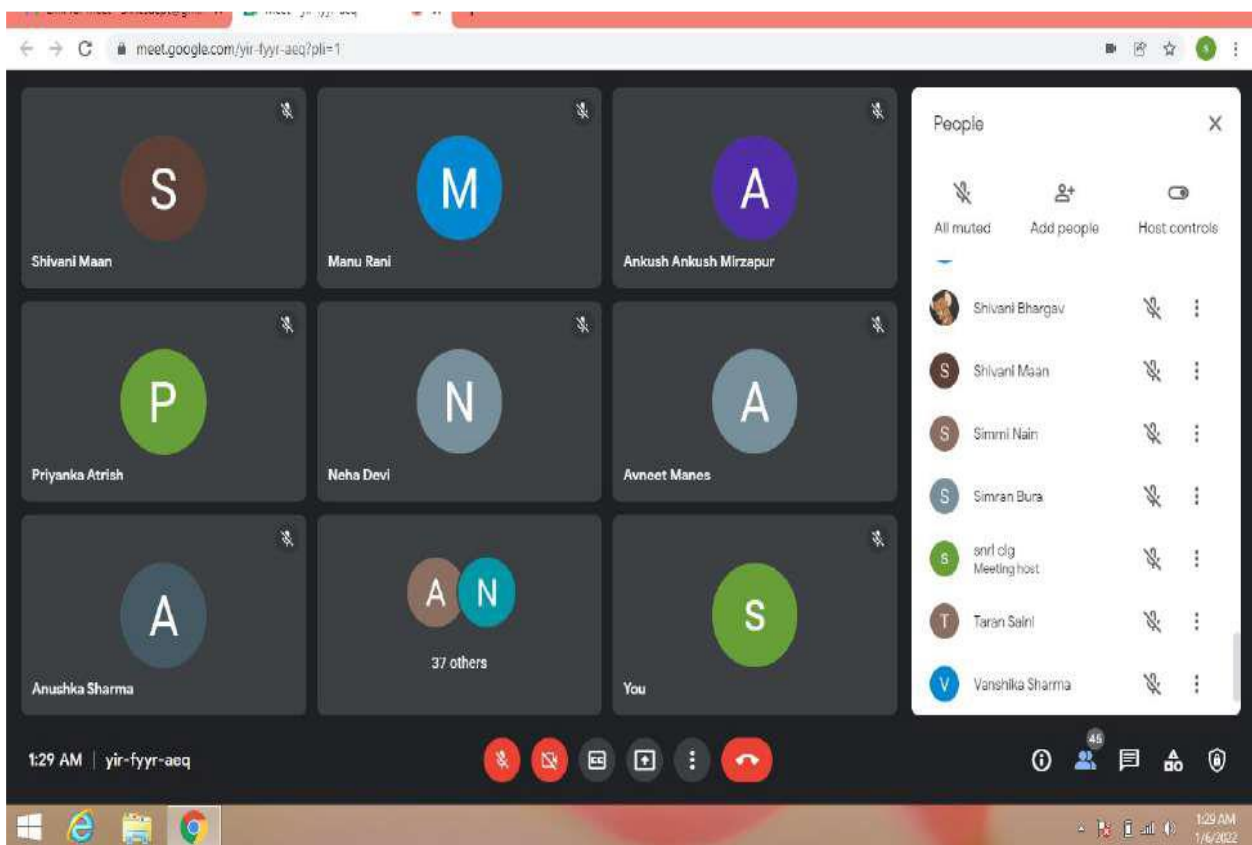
meet.google.com/yir-fyyr-aeq?pli=1

S
Shivani Maan

M
Manu Rani

A
Ankush Ankush Mirzapur

P
Priyanka Atrish

N
Neha Devi

A
Avneet Manes

A
Anushka Sharma

A N
37 others

S
You

People

All muted
Add people
Host controls

Shivani Bhargav
S Shivani Maan
S Simmi Nain
S Simran Bura
S snrl clg
Meeting host
T Taran Saini
V Vanshika Sharma

1:29 AM | yir-fyyr-aeq

45

1:29 AM
1/6/2022